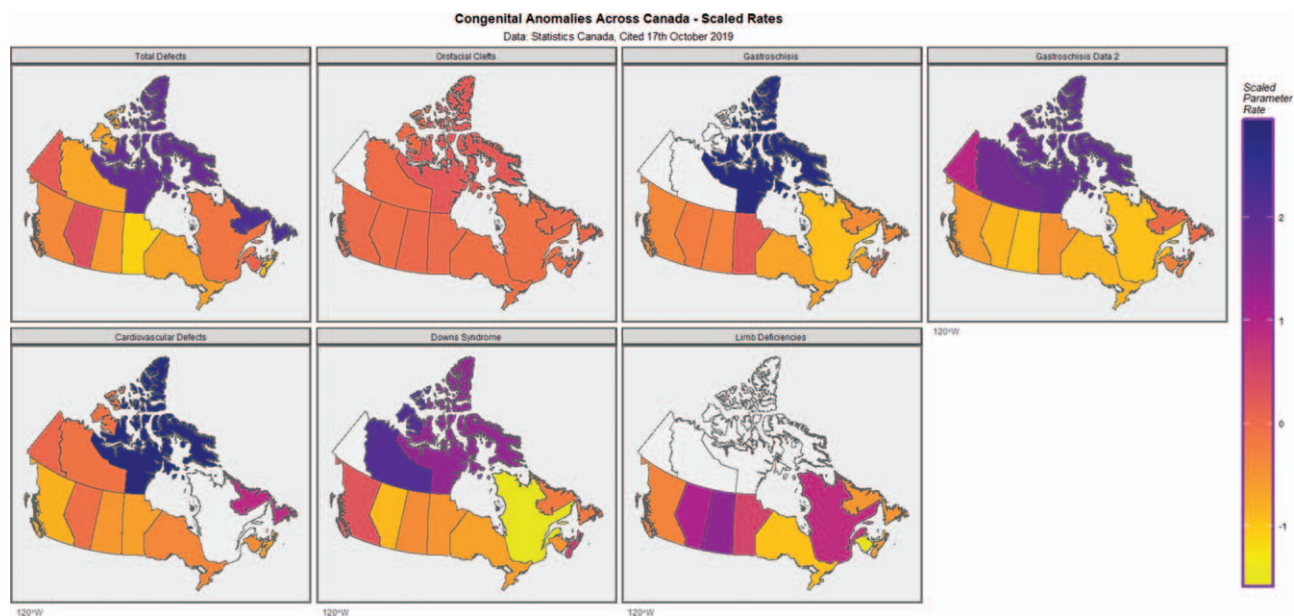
Congenital Anomalies Across Canada - Scaled Rates
Data: Statistics Canada, Cited 17th October 2019

Total Defects

Orofacial Clefts

Gastroschisis

Gastroschisis Data 2

120°W

Cardiovascular Defects

120°W

Downs Syndrome

120°W

Limb Deficiencies

120°W

Scaled Parameter Rate

2

1

0

-1